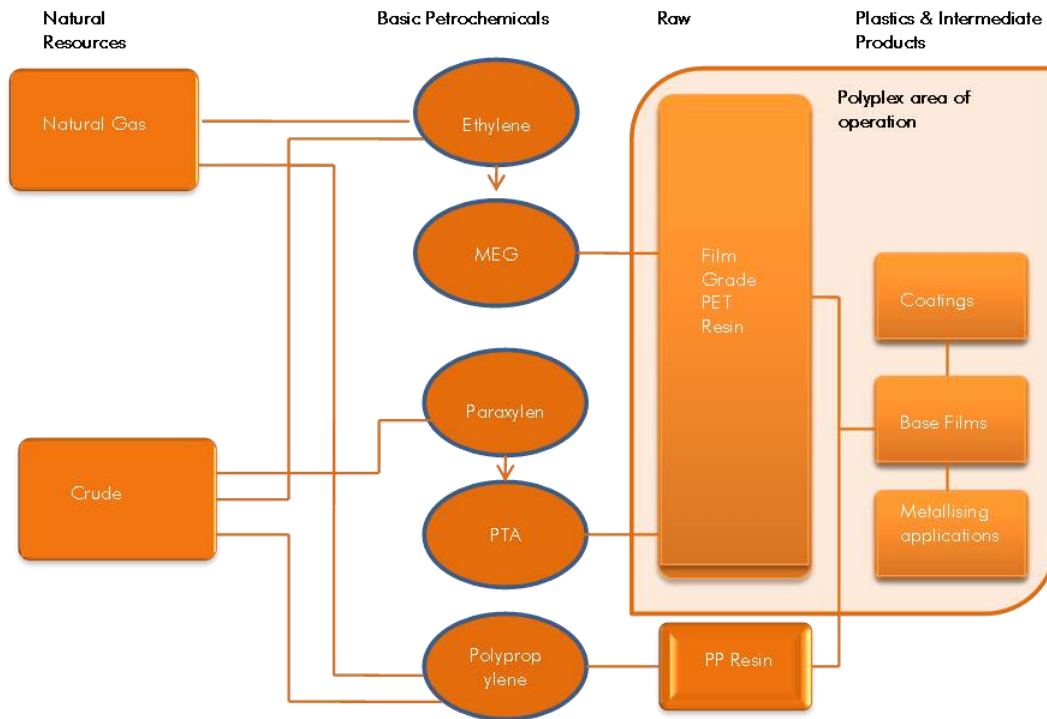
Natural Resources

Basic Petrochemicals

Raw

Plastics & Intermediate Products

Natural Gas

Ethylene

Polyplex area of operation

MEG

Film Grade PET Resin

Coatings

Paraxylen

Base Films

Crude

PTA

Metallising applications

Polyprop ylene

PP Resin